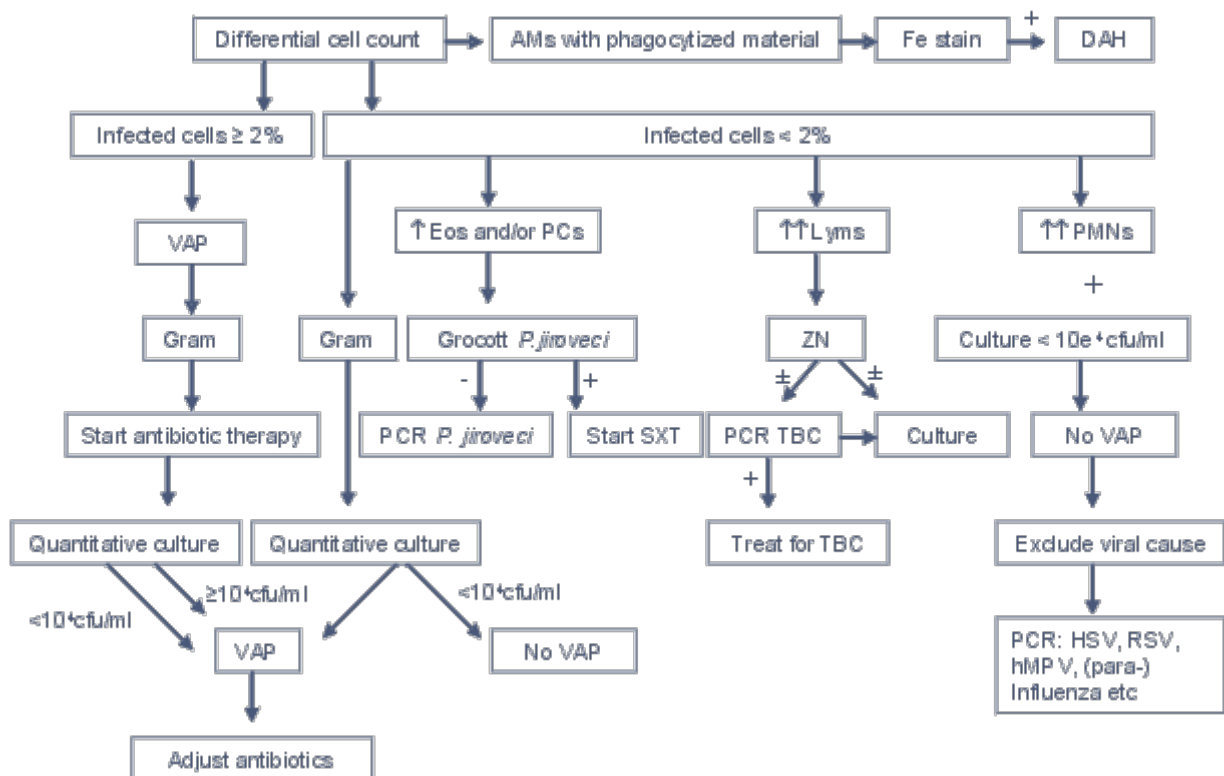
Differential cell count

AMs with phagocytized material

Fe stain

+

DAH

Infected cells ≥ 2%

Infected cells < 2%

VAP

↑Eos and/or PCs

↑↑Lyms

↑↑PMNs

+

Gram

Gram

Grocott *P.jiroveci*

ZN

Culture < 10e⁴cfu/ml

-

+

±

±

Start antibiotic therapy

PCR *P. jiroveci*

Start SXT

PCR TBC

Culture

No VAP

+

Treat for TBC

Quantitative culture

Quantitative culture

Exclude viral cause

≥10⁴cfu/ml

<10⁴cfu/ml

<10⁴cfu/ml

VAP

No VAP

PCR: HSV, RSV, hMPV, (para-) Influenza etc

Adjust antibiotics